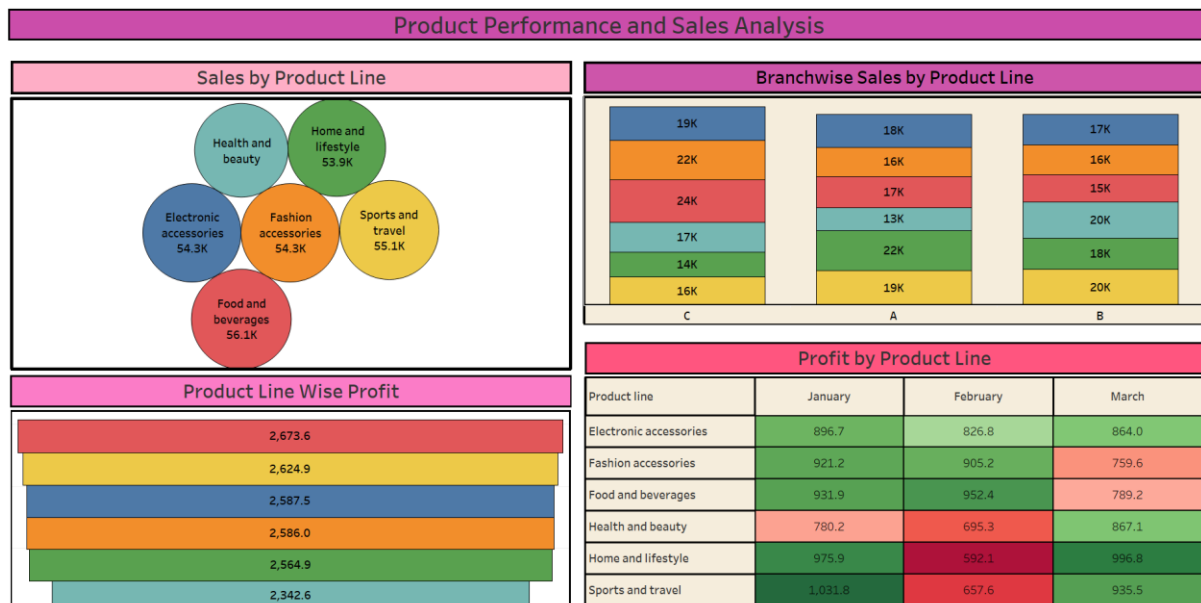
Product Performance and Sales Analysis

Sales by Product Line

Health and beauty

Home and lifestyle 53.9K

Electronic accessories 54.3K

Fashion accessories 54.3K

Sports and travel 55.1K

Food and beverages 56.1K

Branchwise Sales by Product Line

| C | A | B |
|---|---|---|
| 19K | 18K | 17K |
| 22K | 16K | 16K |
| 24K | 17K | 15K |
| 17K | 13K | 20K |
| 14K | 22K | 18K |
| 16K | 19K | 20K |

Product Line Wise Profit

2,673.6
2,624.9
2,587.5
2,586.0
2,564.9
2,342.6

Profit by Product Line

| Product line | January | February | March |
|---|---|---|---|
| Electronic accessories | 896.7 | 826.8 | 864.0 |
| Fashion accessories | 921.2 | 905.2 | 759.6 |
| Food and beverages | 931.9 | 952.4 | 789.2 |
| Health and beauty | 780.2 | 695.3 | 867.1 |
| Home and lifestyle | 975.9 | 592.1 | 996.8 |
| Sports and travel | 1,031.8 | 657.6 | 935.5 |